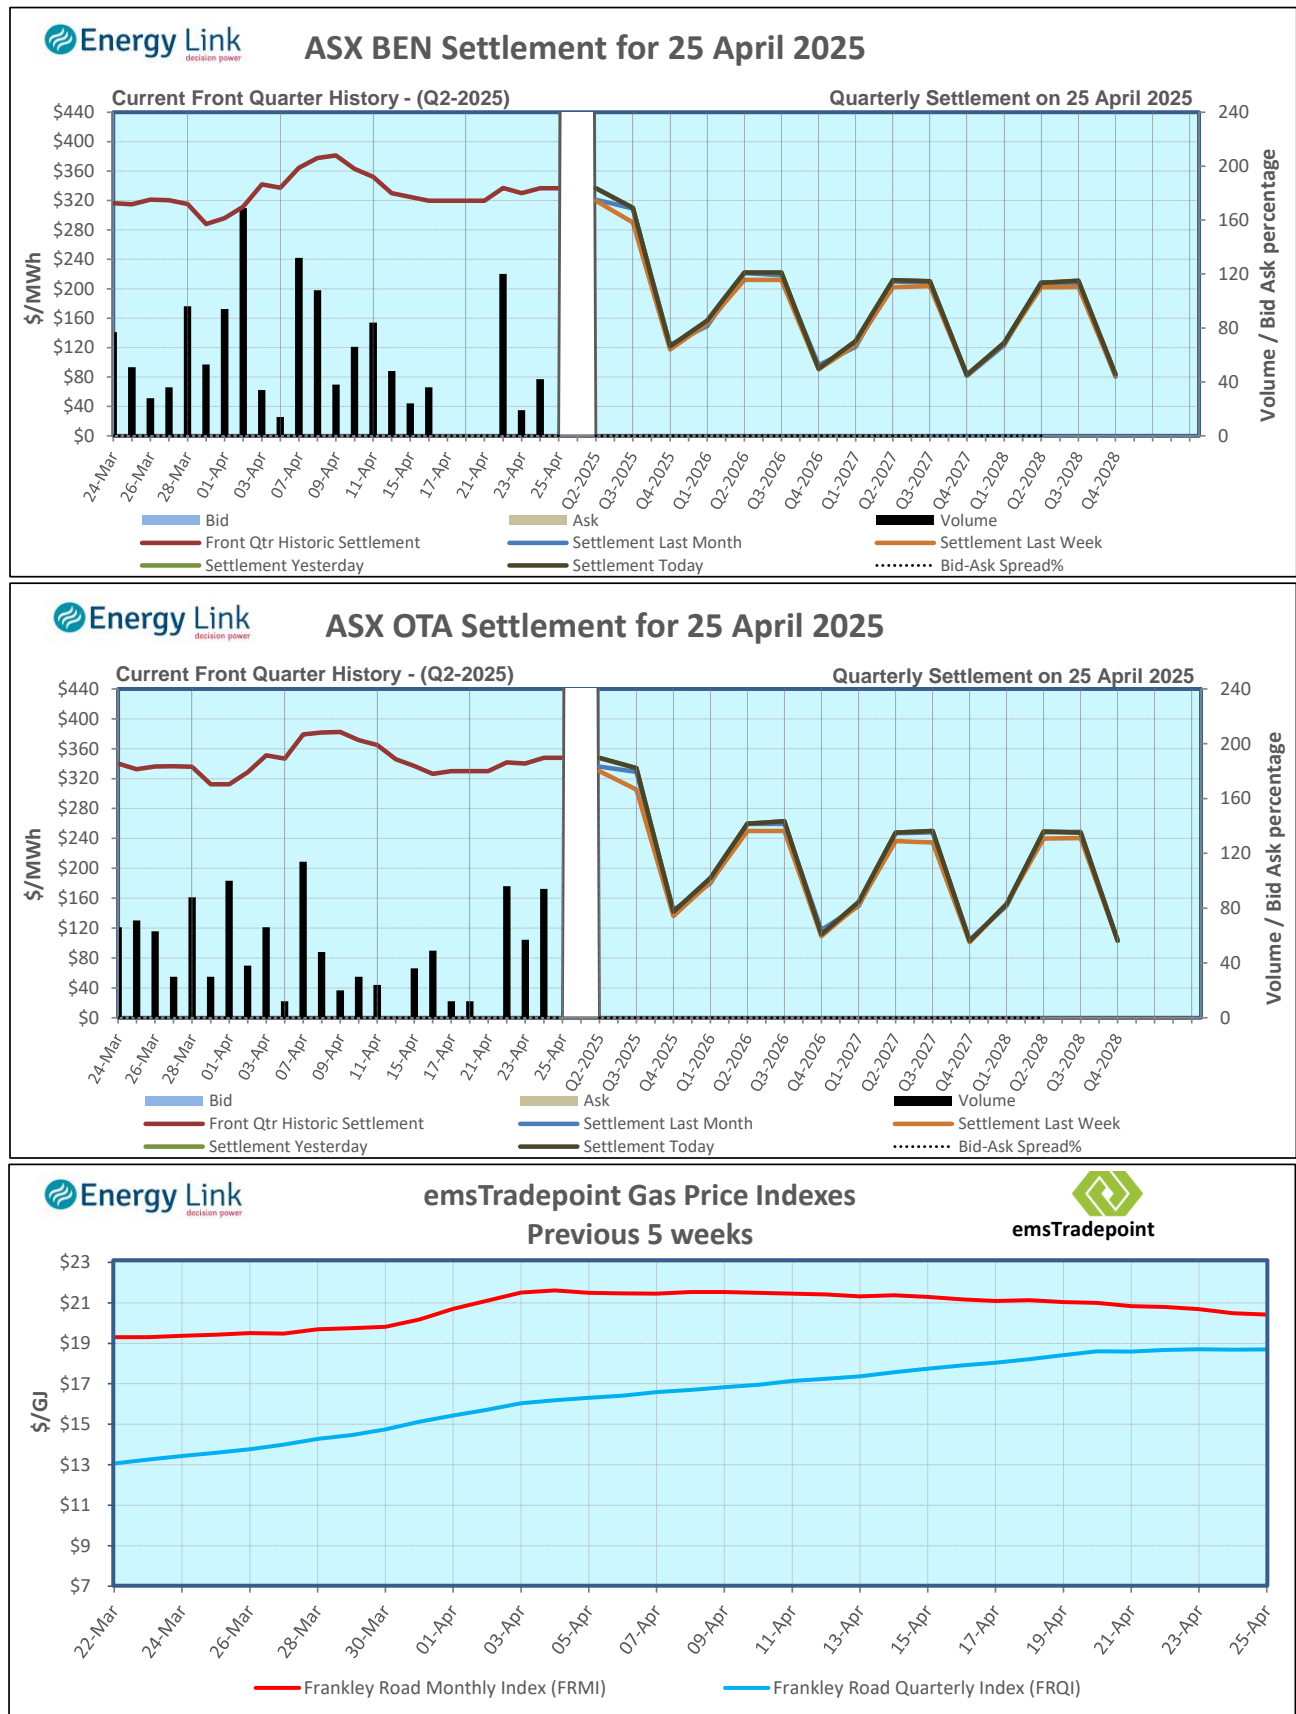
Energy Link decision power

ASX BEN Settlement for 25 April 2025

Current Front Quarter History - (Q2-2025)

Quarterly Settlement on 25 April 2025

$/MWh

$440 $400 $360 $320 $280 $240 $200 $160 $120 $80 $40 $0

240 200 160 120 80 40 0

Volume / Bid Ask percentage

24-Mar 26-Mar 28-Mar 01-Apr 03-Apr 07-Apr 09-Apr 11-Apr 15-Apr 17-Apr 21-Apr 23-Apr 25-Apr Q2-2025 Q3-2025 Q4-2025 Q1-2026 Q2-2026 Q3-2026 Q4-2026 Q1-2027 Q2-2027 Q3-2027 Q4-2027 Q1-2028 Q2-2028 Q3-2028 Q4-2028

Bid
Ask
Volume
Front Qtr Historic Settlement
Settlement Last Month
Settlement Last Week
Settlement Yesterday
Settlement Today
Bid-Ask Spread%

Energy Link decision power

ASX OTA Settlement for 25 April 2025

Current Front Quarter History - (Q2-2025)

Quarterly Settlement on 25 April 2025

$/MWh

$440 $400 $360 $320 $280 $240 $200 $160 $120 $80 $40 $0

240 200 160 120 80 40 0

Volume / Bid Ask percentage

24-Mar 26-Mar 28-Mar 01-Apr 03-Apr 07-Apr 09-Apr 11-Apr 15-Apr 17-Apr 21-Apr 23-Apr 25-Apr Q2-2025 Q3-2025 Q4-2025 Q1-2026 Q2-2026 Q3-2026 Q4-2026 Q1-2027 Q2-2027 Q3-2027 Q4-2027 Q1-2028 Q2-2028 Q3-2028 Q4-2028

Bid
Ask
Volume
Front Qtr Historic Settlement
Settlement Last Month
Settlement Last Week
Settlement Yesterday
Settlement Today
Bid-Ask Spread%

Energy Link decision power

emsTradepoint Gas Price Indexes
Previous 5 weeks

emsTradepoint

$/GJ

$23 $21 $19 $17 $15 $13 $11 $9 $7

22-Mar 24-Mar 26-Mar 28-Mar 30-Mar 01-Apr 03-Apr 05-Apr 07-Apr 09-Apr 11-Apr 13-Apr 15-Apr 17-Apr 19-Apr 21-Apr 23-Apr 25-Apr

Frankley Road Monthly Index (FRMI)
Frankley Road Quarterly Index (FRQI)